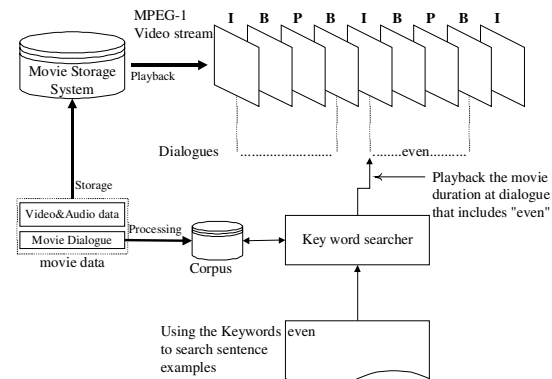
MPEG-1
Video stream

I B P B I B P B I

Movie Storage System

Playback

Dialogues .......................... ..........even..........

Playback the movie duration at dialogue that includes "even"

Storage

Video&Audio data

Movie Dialogue

movie data

Processing

Corpus

Key word searcher

Using the Keywords to search sentence examples

even